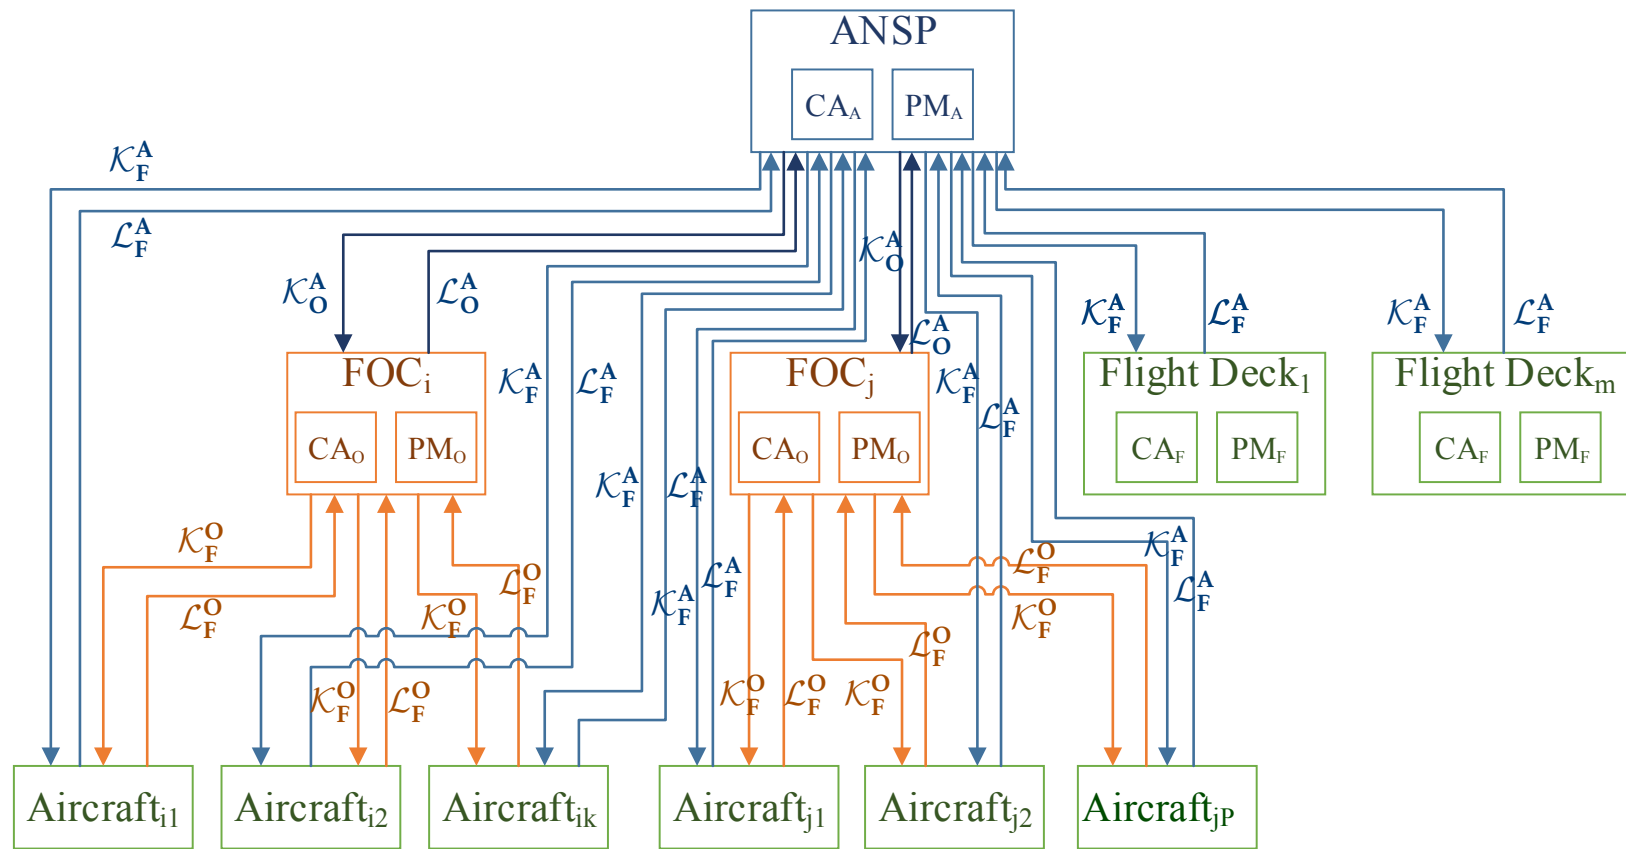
ANSP

$CA_A$ $PM_A$

$\mathcal{K}_F^A$

$\mathcal{L}_F^A$

$\mathcal{K}_O^A$ $\mathcal{L}_O^A$

$\mathcal{K}_O^A$

$\mathcal{L}_O^A$

$\mathcal{K}_F^A$ $\mathcal{L}_F^A$

$\mathcal{K}_F^A$ $\mathcal{L}_F^A$

$FOC_i$

$CA_O$ $PM_O$

$\mathcal{K}_F^A$ $\mathcal{L}_F^A$

$FOC_j$

$CA_O$ $PM_O$

$\mathcal{K}_F^A$ $\mathcal{L}_F^A$

Flight $Deck_1$

$CA_F$ $PM_F$

Flight $Deck_m$

$CA_F$ $PM_F$

$\mathcal{K}_F^A$ $\mathcal{L}_F^A$

$\mathcal{K}_F^A$ $\mathcal{L}_F^A$

$\mathcal{K}_F^O$

$\mathcal{L}_F^O$

$\mathcal{L}_F^O$

$\mathcal{K}_F^O$

$\mathcal{K}_F^O$ $\mathcal{L}_F^O$

$\mathcal{L}_F^O$

$\mathcal{K}_F^O$

$\mathcal{L}_F^O$

$\mathcal{K}_F^O$ $\mathcal{L}_F^O$ $\mathcal{K}_F^O$

$\mathcal{K}_F^A$ $\mathcal{L}_F^A$

$Aircraft_{i1}$ $Aircraft_{i2}$ $Aircraft_{ik}$ $Aircraft_{j1}$ $Aircraft_{j2}$ $Aircraft_{jP}$